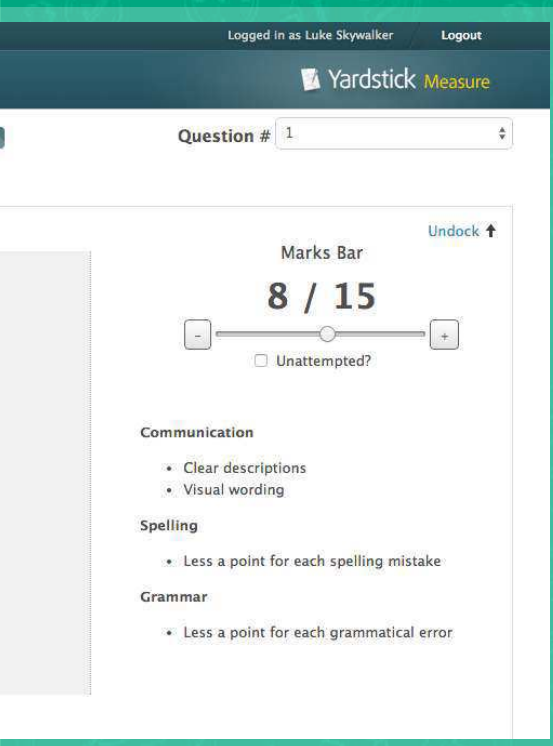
Logged in as Luke Skywalker Logout

Yardstick Measure

Question # 1

Undock

Marks Bar

8 / 15

-

+

Unattempted?

Communication

- Clear descriptions
- Visual wording

Spelling

- Less a point for each spelling mistake

Grammar

- Less a point for each grammatical error